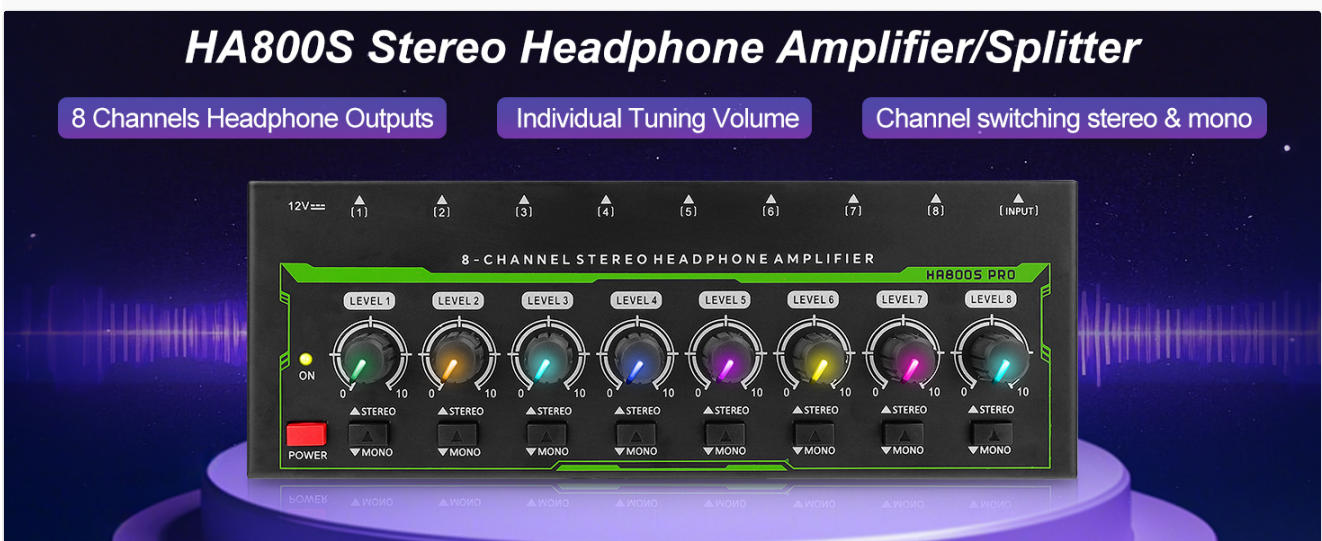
HA800S Stereo Headphone Amplifier/Splitter

8 Channels Headphone Outputs

Individual Tuning Volume

Channel switching stereo & mono

12V

[1] [2] [3] [4] [5] [6] [7] [8] [INPUT]

8-CHANNEL STEREO HEADPHONE AMPLIFIER

HA800S PRO

LEVEL 1 LEVEL 2 LEVEL 3 LEVEL 4 LEVEL 5 LEVEL 6 LEVEL 7 LEVEL 8

ON

0 10 0 10 0 10 0 10 0 10 0 10 0 10 0 10

▲STEREO ▲STEREO ▲STEREO ▲STEREO ▲STEREO ▲STEREO ▲STEREO ▲STEREO

POWER

▼MONO ▼MONO ▼MONO ▼MONO ▼MONO ▼MONO ▼MONO ▼MONO